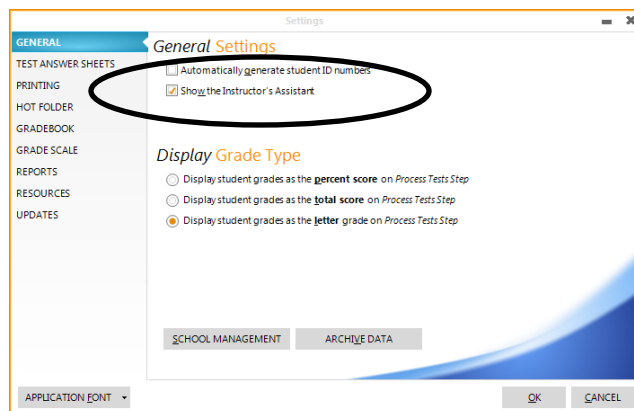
Settings

GENERAL
TEST ANSWER SHEETS
PRINTING
HOT FOLDER
GRADEBOOK
GRADE SCALE
REPORTS
RESOURCES
UPDATES

General Settings

Automatically generate student ID numbers
Show the Instructor's Assistant

Display Grade Type

Display student grades as the **percent score** on *Process Tests Step*
Display student grades as the **total score** on *Process Tests Step*
Display student grades as the **letter** grade on *Process Tests Step*

SCHOOL MANAGEMENT
ARCHIVE DATA

APPLICATION FONT
OK
CANCEL